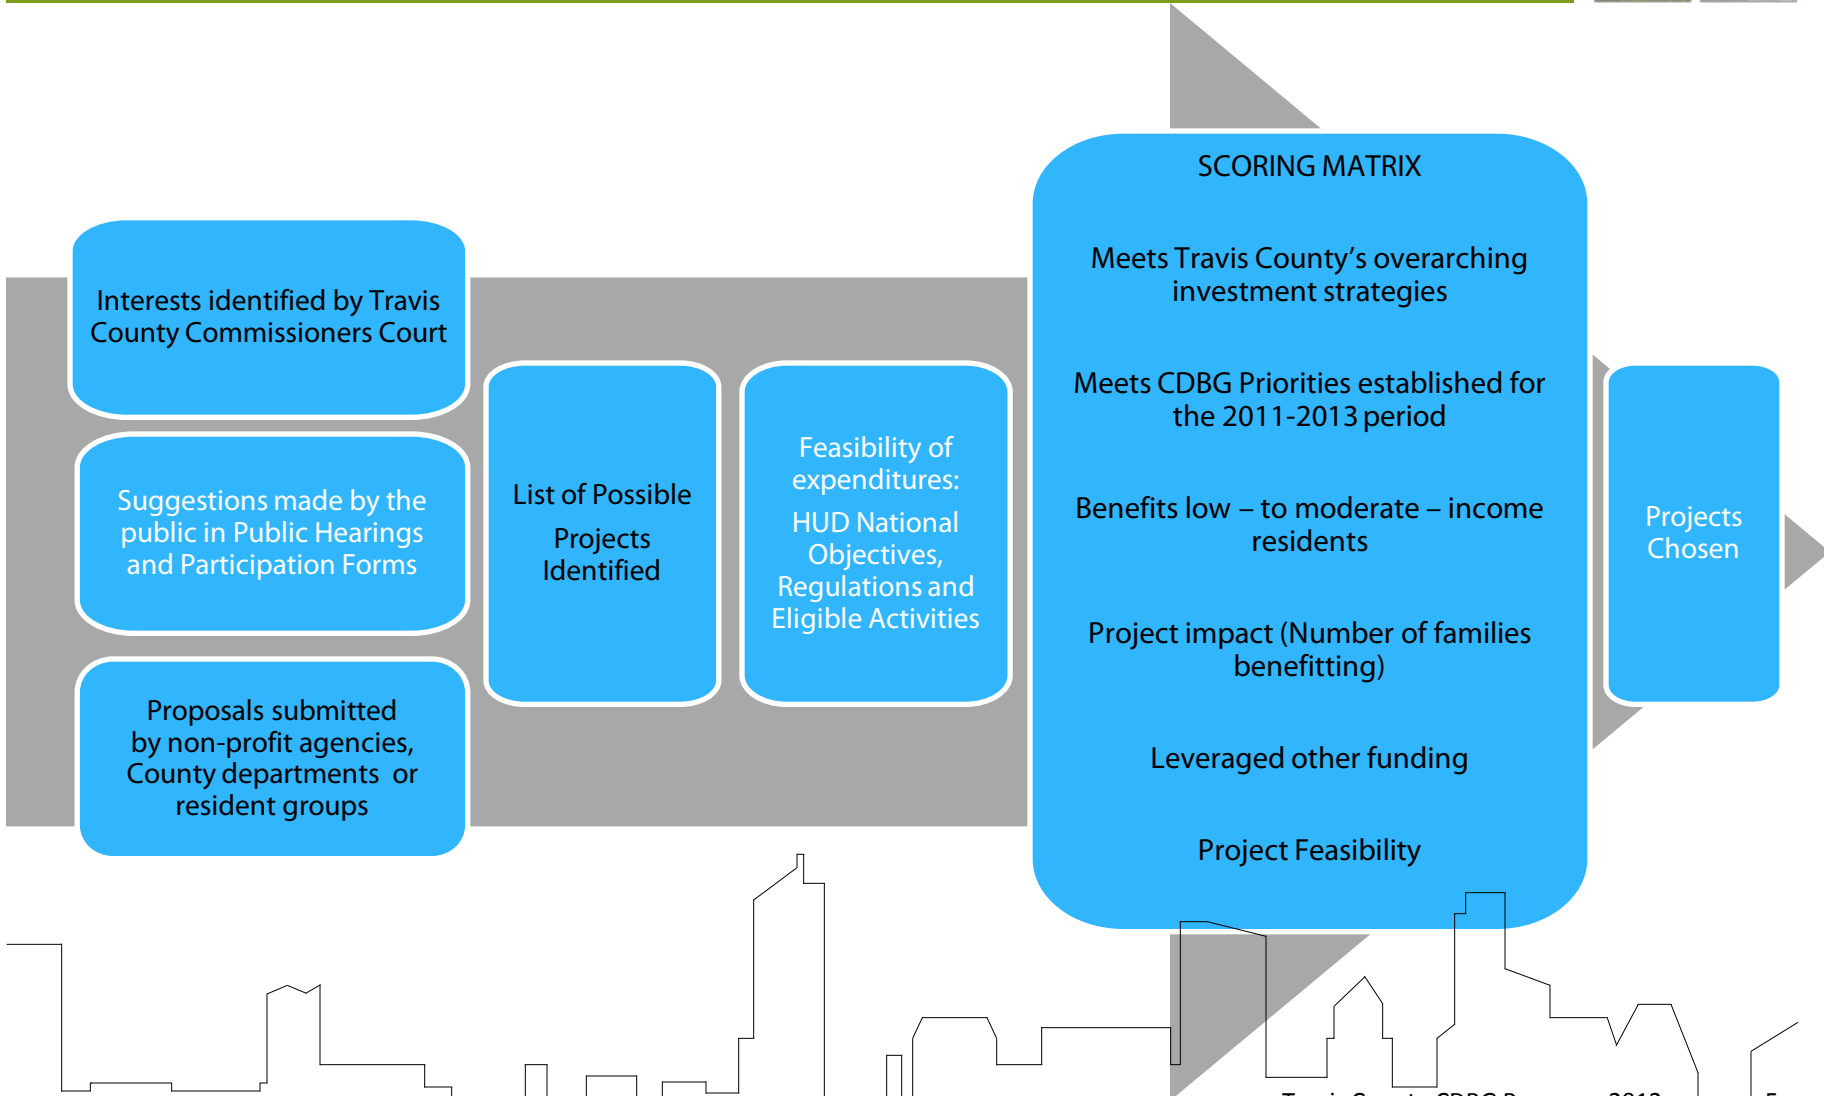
Interests identified by Travis County Commissioners Court

Suggestions made by the public in Public Hearings and Participation Forms

Proposals submitted by non-profit agencies, County departments or resident groups

List of Possible Projects Identified

Feasibility of expenditures:

HUD National Objectives, Regulations and Eligible Activities

SCORING MATRIX

Meets Travis County's overarching investment strategies

Meets CDBG Priorities established for the 2011-2013 period

Benefits low – to moderate – income residents

Project impact (Number of families benefitting)

Leveraged other funding

Project Feasibility

Projects Chosen

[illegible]